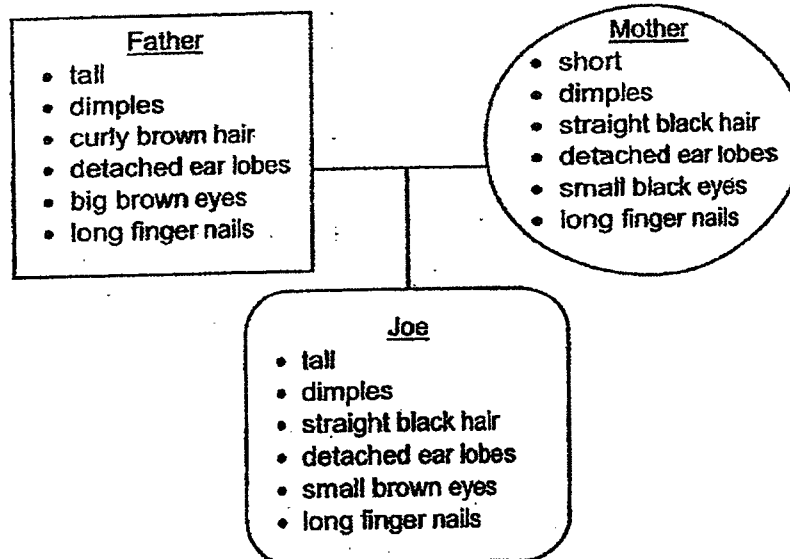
Father
- tall
- dimples
- curly brown hair
- detached ear lobes
- big brown eyes
- long finger nails

Mother
- short
- dimples
- straight black hair
- detached ear lobes
- small black eyes
- long finger nails

Joe
- tall
- dimples
- straight black hair
- detached ear lobes
- small brown eyes
- long finger nails